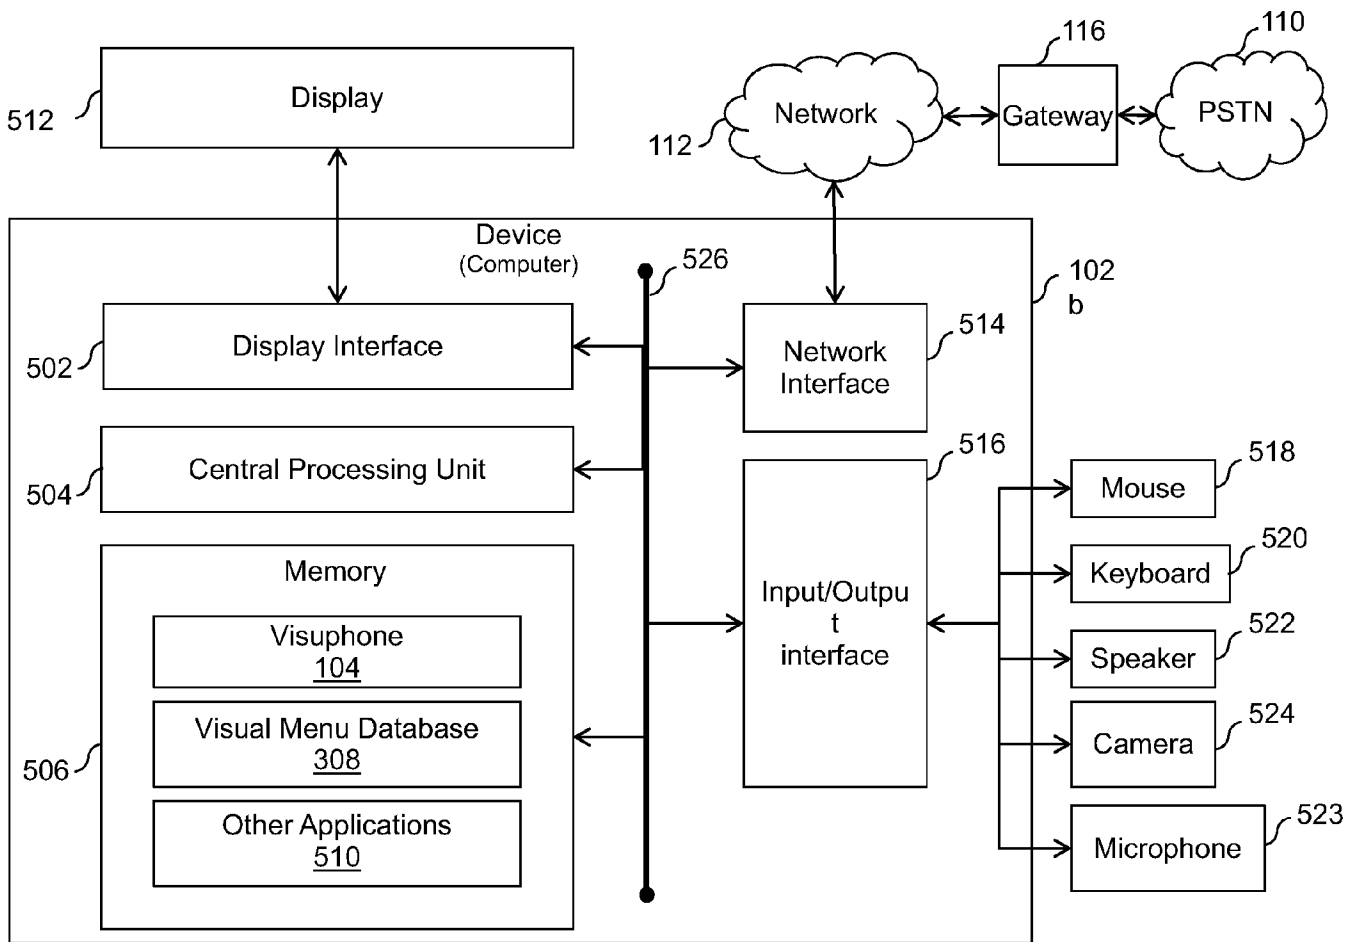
512
Display

116
110
112
Network
Gateway
PSTN

Device
(Computer)
526
102
b

502
Display Interface

Network
Interface
514

504
Central Processing Unit

516

518
Mouse

520
Keyboard

Memory

Input/Outpu
t
interface

522
Speaker

Visuphone
104

524
Camera

506
Visual Menu Database
308

Other Applications
510

523
Microphone